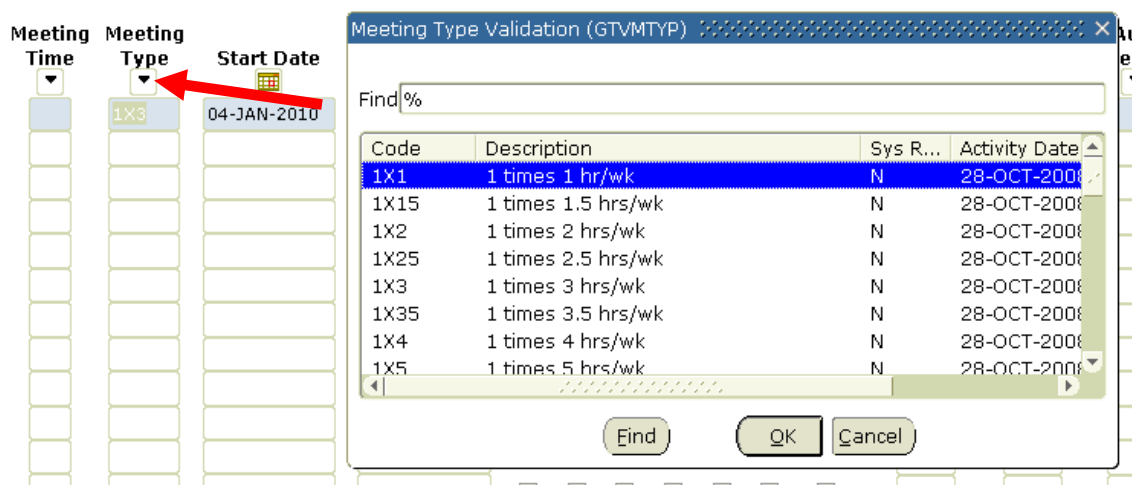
Meeting Time

Meeting Type

Start Date

1X3

04-JAN-2010

Meeting Type Validation (GTVMTYP)

Find %

| Code | Description | Sys R... | Activity Date |
|---|---|---|---|
| 1X1 | 1 times 1 hr/wk | N | 28-OCT-2008 |
| 1X15 | 1 times 1.5 hrs/wk | N | 28-OCT-2008 |
| 1X2 | 1 times 2 hrs/wk | N | 28-OCT-2008 |
| 1X25 | 1 times 2.5 hrs/wk | N | 28-OCT-2008 |
| 1X3 | 1 times 3 hrs/wk | N | 28-OCT-2008 |
| 1X35 | 1 times 3.5 hrs/wk | N | 28-OCT-2008 |
| 1X4 | 1 times 4 hrs/wk | N | 28-OCT-2008 |
| 1X5 | 1 times 5 hrs/wk | N | 28-OCT-2008 |

Find OK Cancel